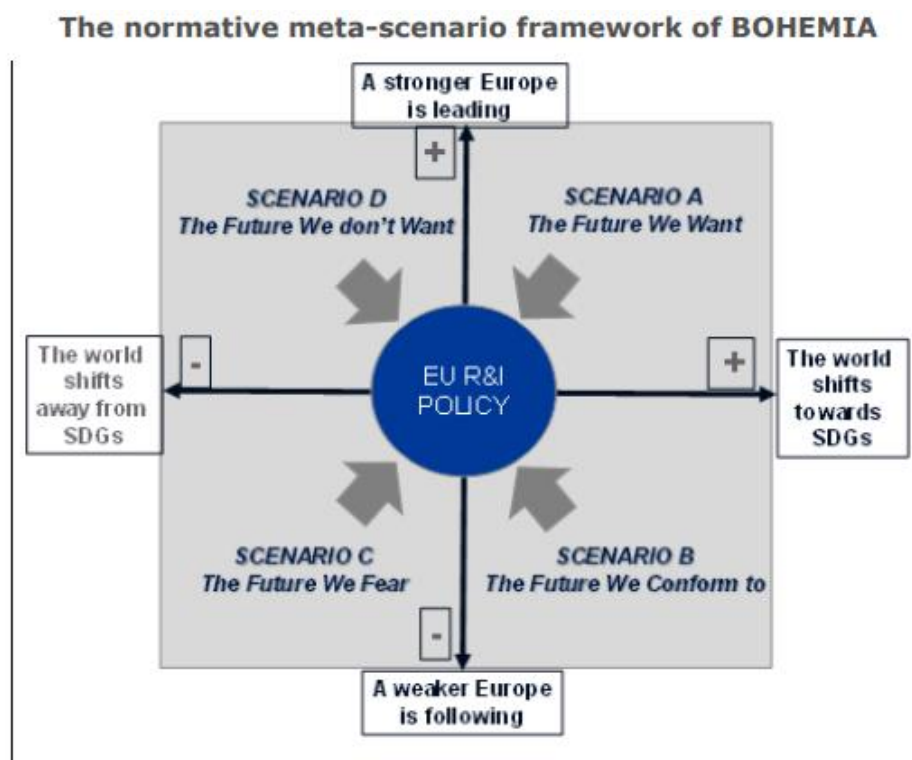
The normative meta-scenario framework of BOHEMIA

A stronger Europe is leading

+

SCENARIO D
The Future We don't Want

SCENARIO A
The Future We Want

The world shifts away from SDGs

-

EU R&I POLICY

+

The world shifts towards SDGs

SCENARIO C
The Future We Fear

SCENARIO B
The Future We Conform to

-

A weaker Europe is following